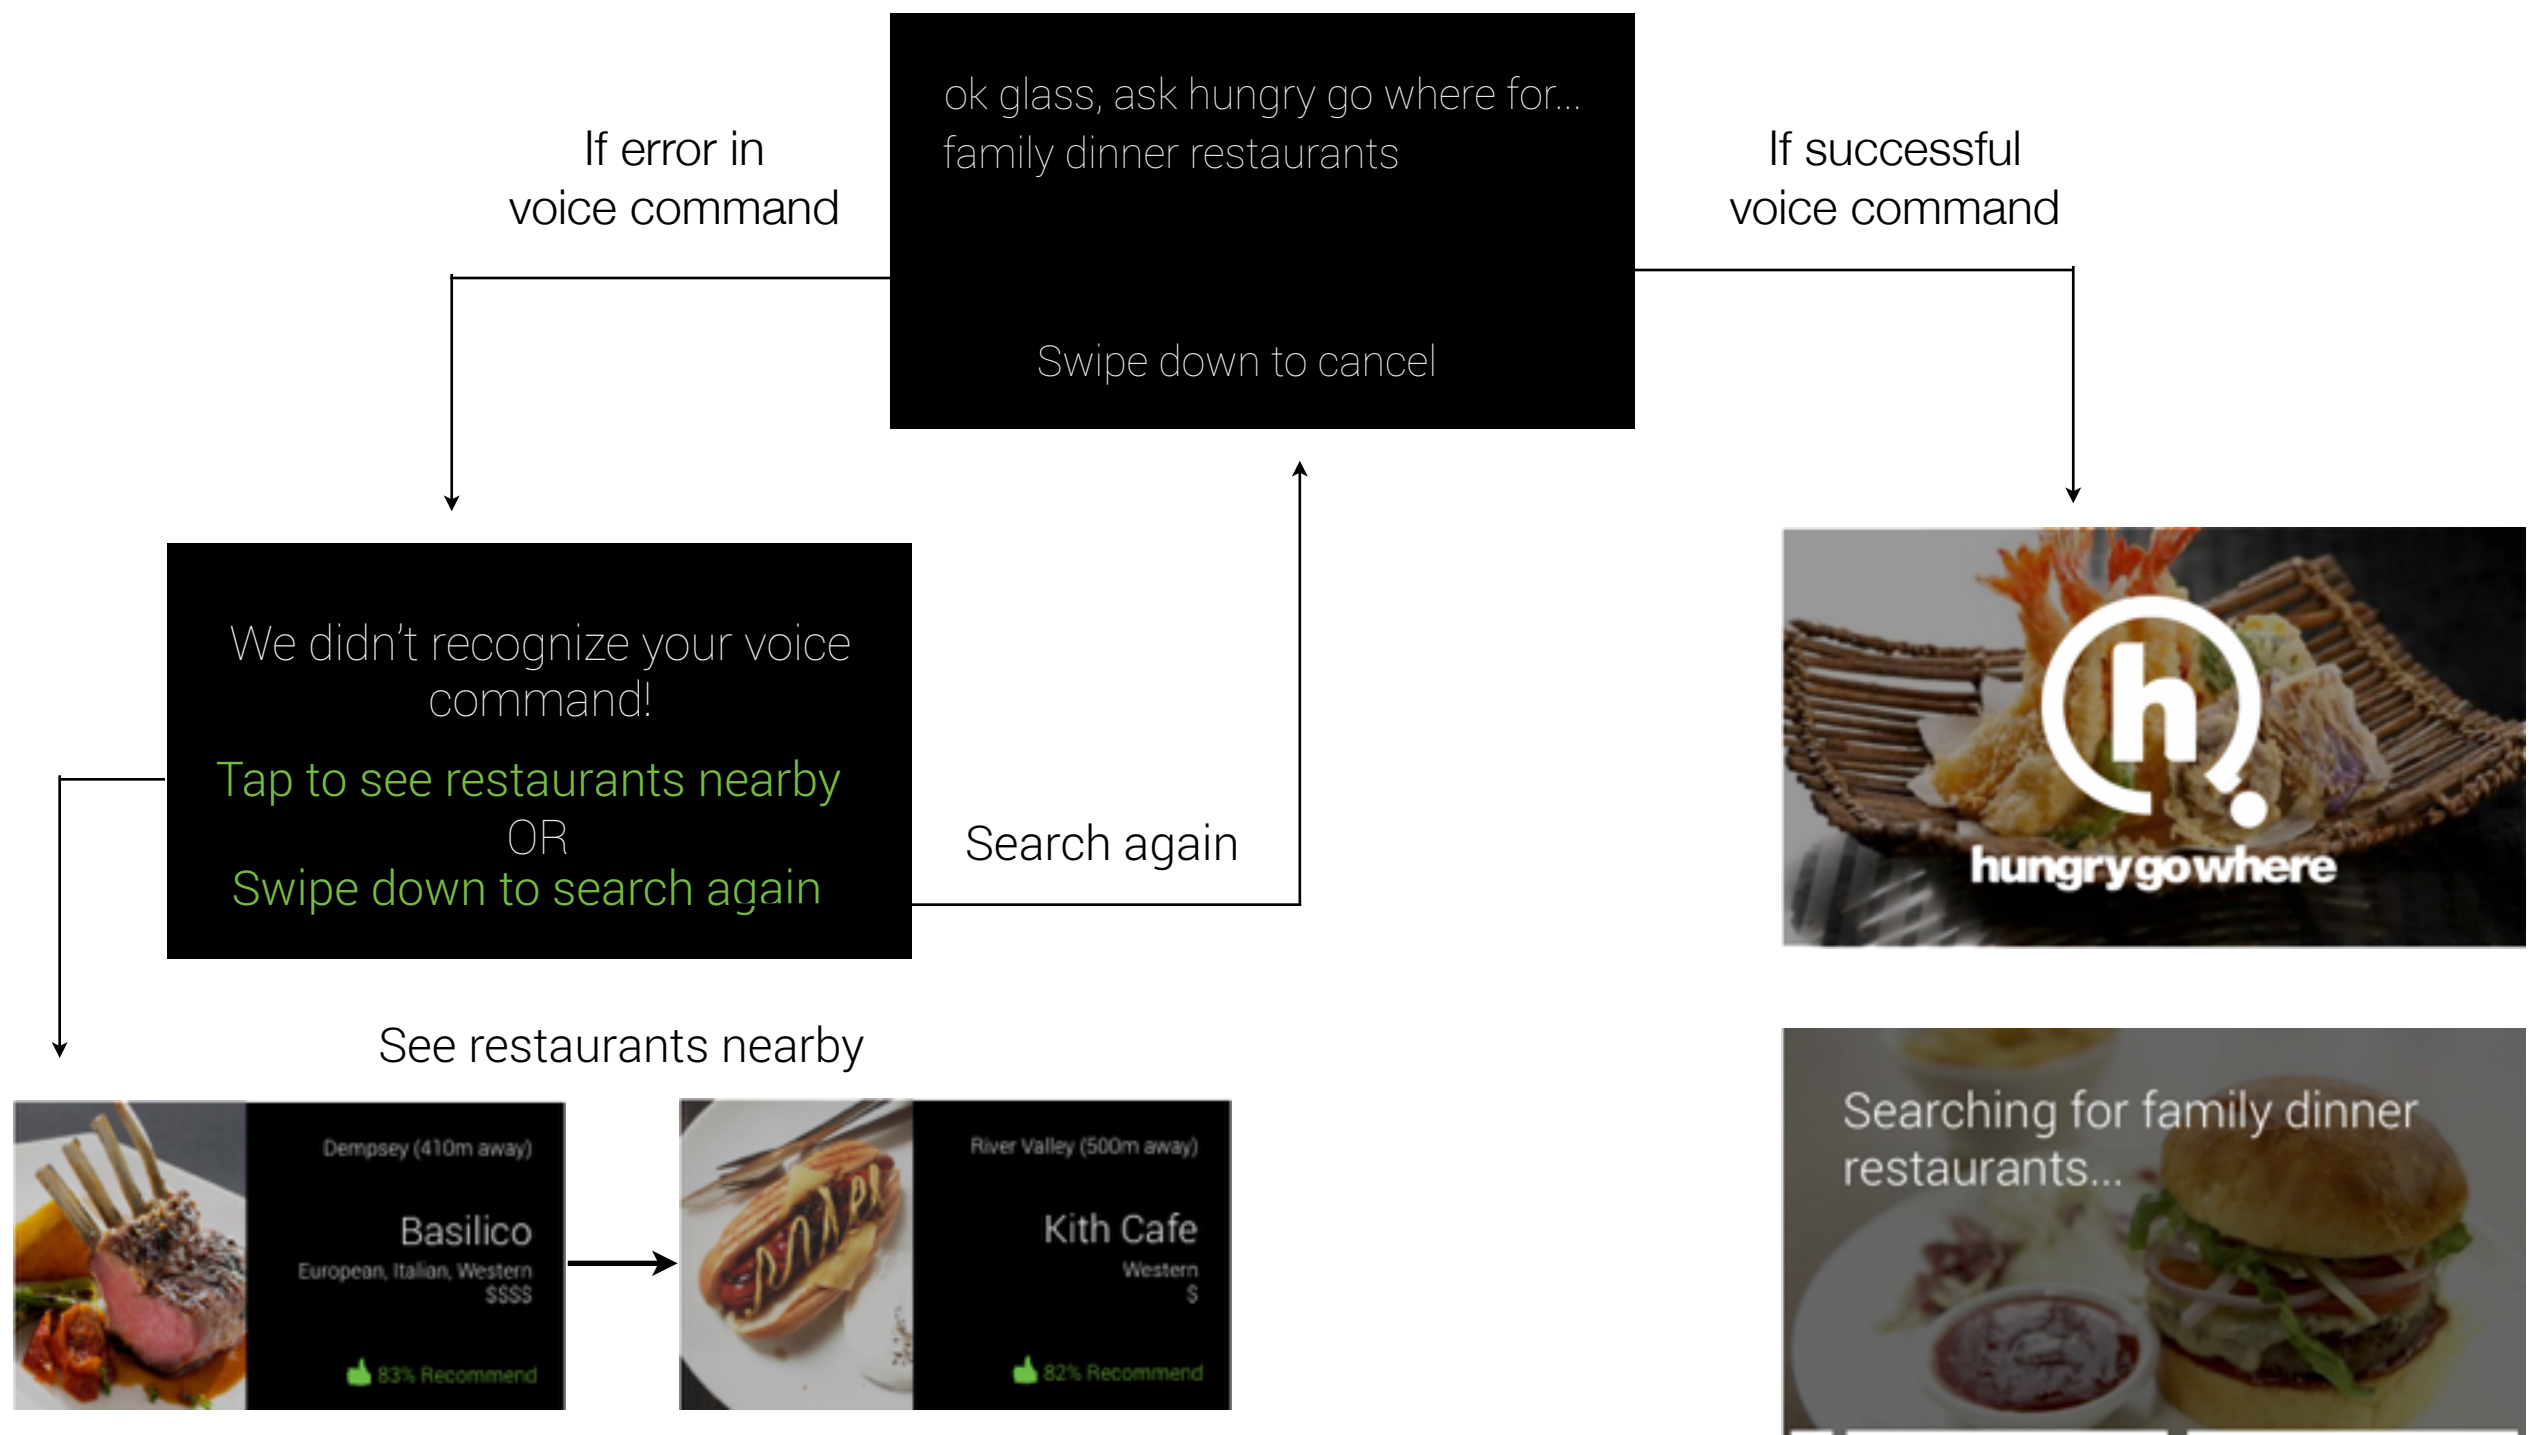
ok glass, ask hungry go where for...
family dinner restaurants

Swipe down to cancel

If error in voice command

If successful voice command

We didn't recognize your voice command!

Tap to see restaurants nearby
OR
Swipe down to search again

Search again

hungrygowhere

See restaurants nearby

Dempsey (410m away)
Basilico
European, Italian, Western
$$$$
83% Recommend

River Valley (500m away)
Kith Cafe
Western
$
82% Recommend

Searching for family dinner restaurants...